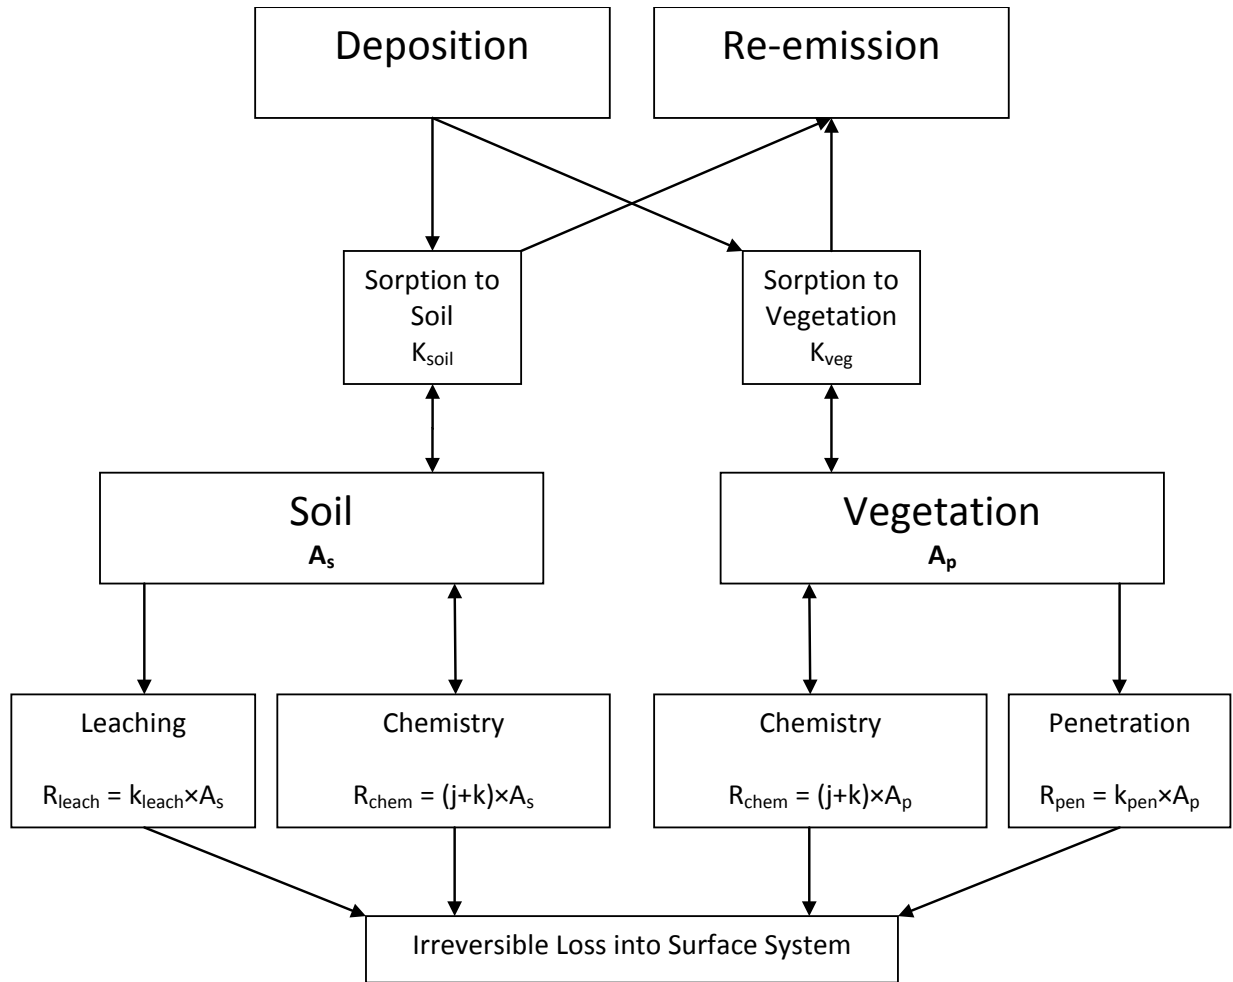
Deposition

Re-emission

Sorption to Soil
$K_{soil}$

Sorption to Vegetation
$K_{veg}$

Soil
$A_s$

Vegetation
$A_p$

Leaching
$R_{leach} = k_{leach} \times A_s$

Chemistry
$R_{chem} = (j+k) \times A_s$

Chemistry
$R_{chem} = (j+k) \times A_p$

Penetration
$R_{pen} = k_{pen} \times A_p$

Irreversible Loss into Surface System